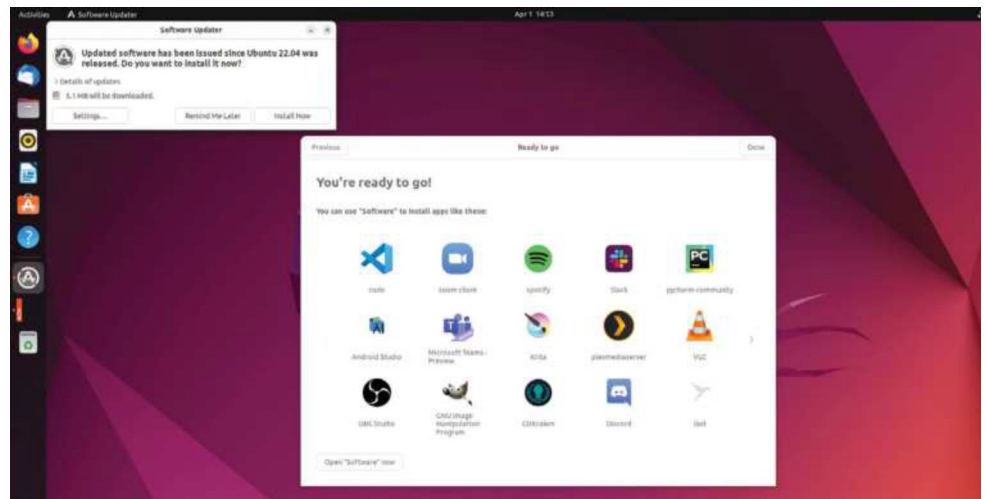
Activities Software Updater Apr 1 14:13

Software Updater

Updated software has been issued since Ubuntu 22.04 was released. Do you want to install it now?

Details of updates

5.1 MB will be downloaded.

Settings... Remind Me Later Install Now

Previous Ready to go Done

You're ready to go!

You can use "Software" to install apps like these:

code
zoom client
spotify
Slack
pycharm-community
Android Studio
Microsoft Teams - Preview
Krita
plexmediaserver
VLC
OBS Studio
GNU Image Manipulation Program
Gitkraken
Discord
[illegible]

Open "Software" now